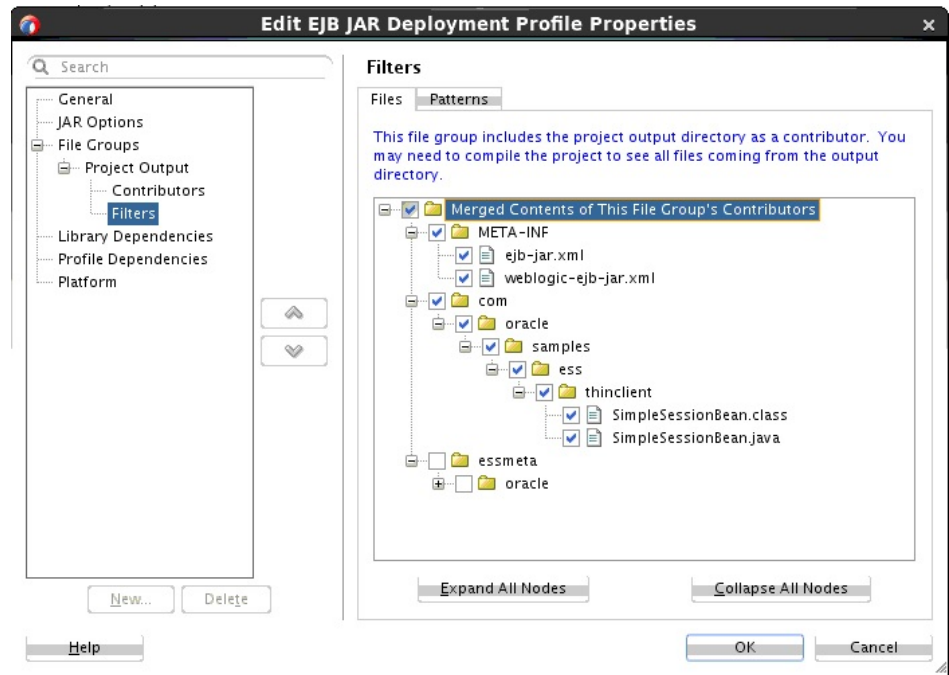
Edit EJB JAR Deployment Profile Properties

Search

General
JAR Options
File Groups
Project Output
Contributors
Filters
Library Dependencies
Profile Dependencies
Platform

New...
Delete

Filters

Files
Patterns

This file group includes the project output directory as a contributor. You may need to compile the project to see all files coming from the output directory.

Merged Contents of This File Group's Contributors
META-INF
ejb-jar.xml
weblogic-ejb-jar.xml
com
oracle
samples
ess
thinclient
SimpleSessionBean.class
SimpleSessionBean.java
essmeta
oracle

Expand All Nodes
Collapse All Nodes

Help
OK
Cancel